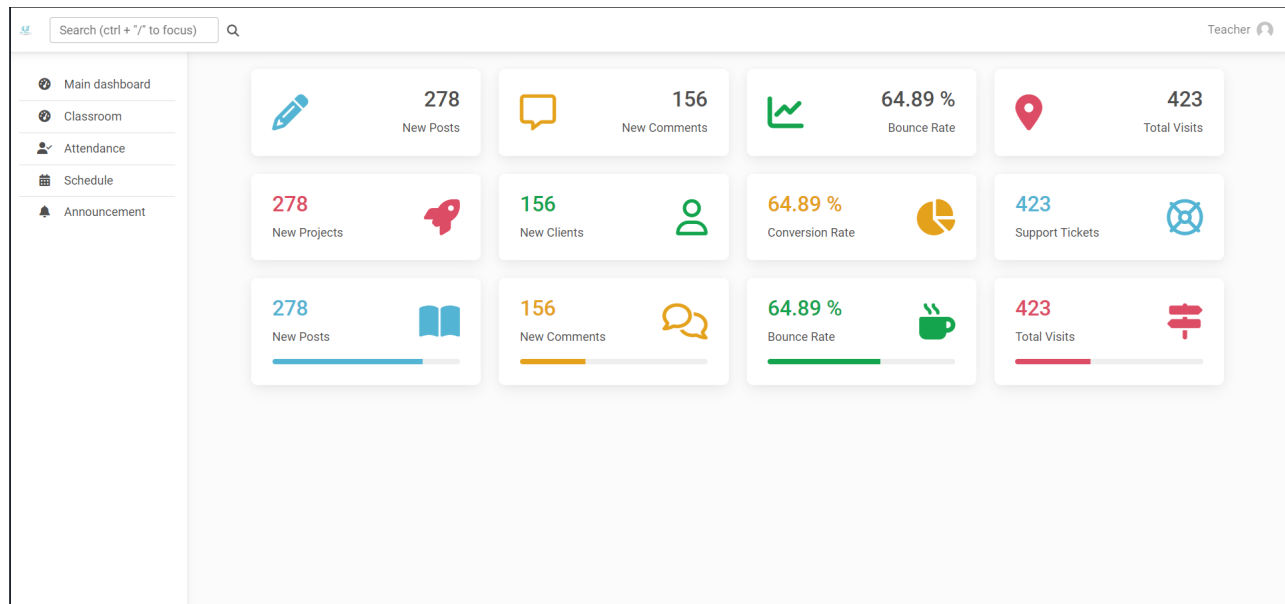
Search (ctrl + "/" to focus)

Teacher

Main dashboard
Classroom
Attendance
Schedule
Announcement

278
New Posts

156
New Comments

64.89 %
Bounce Rate

423
Total Visits

278
New Projects

156
New Clients

64.89 %
Conversion Rate

423
Support Tickets

278
New Posts

156
New Comments

64.89 %
Bounce Rate

423
Total Visits